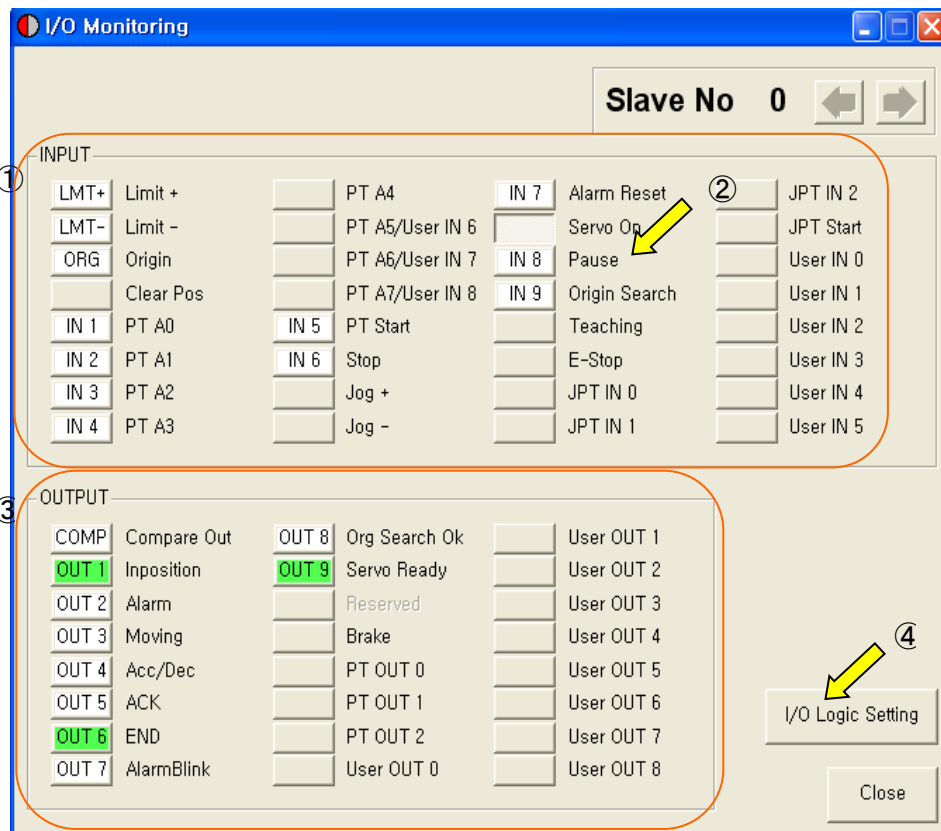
I/O Monitoring

Slave No 0

① INPUT

| | | | | | | | |
|---|---|---|---|---|---|---|---|
| LMT+ | Limit + | | PT A4 | IN 7 | Alarm Reset | | JPT IN 2 |
| LMT- | Limit - | | PT A5/User IN 6 | | Servo On | | JPT Start |
| ORG | Origin | | PT A6/User IN 7 | IN 8 | Pause | | User IN 0 |
| | Clear Pos | | PT A7/User IN 8 | IN 9 | Origin Search | | User IN 1 |
| IN 1 | PT A0 | IN 5 | PT Start | | Teaching | | User IN 2 |
| IN 2 | PT A1 | IN 6 | Stop | | E-Stop | | User IN 3 |
| IN 3 | PT A2 | | Jog + | | JPT IN 0 | | User IN 4 |
| IN 4 | PT A3 | | Jog - | | JPT IN 1 | | User IN 5 |

②

③ OUTPUT

| | | | | | |
|---|---|---|---|---|---|
| COMP | Compare Out | OUT 8 | Org Search Ok | | User OUT 1 |
| OUT 1 | Inposition | OUT 9 | Servo Ready | | User OUT 2 |
| OUT 2 | Alarm | | Reserved | | User OUT 3 |
| OUT 3 | Moving | | Brake | | User OUT 4 |
| OUT 4 | Acc/Dec | | PT OUT 0 | | User OUT 5 |
| OUT 5 | ACK | | PT OUT 1 | | User OUT 6 |
| OUT 6 | END | | PT OUT 2 | | User OUT 7 |
| OUT 7 | AlarmBlink | | User OUT 0 | | User OUT 8 |

④

I/O Logic Setting

Close